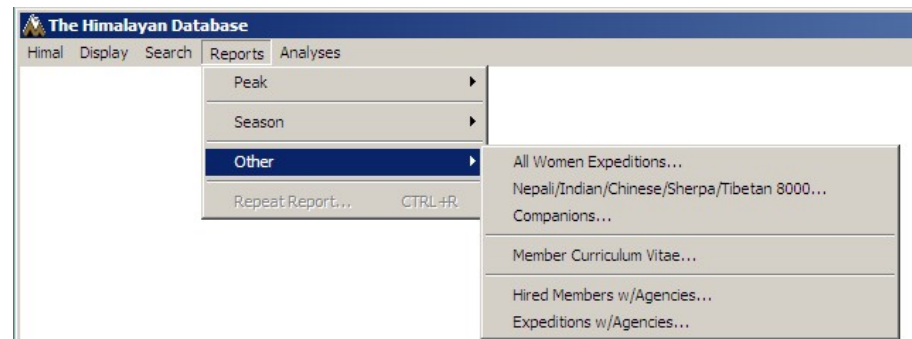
The Himalayan Database

Himal Display Search Reports Analyses

Peak

Season

Other

Repeat Report... CTRL+R

All Women Expeditions...

Nepali/Indian/Chinese/Sherpa/Tibetan 8000...

Companions...

Member Curriculum Vitae...

Hired Members w/Agencies...

Expeditions w/Agencies...